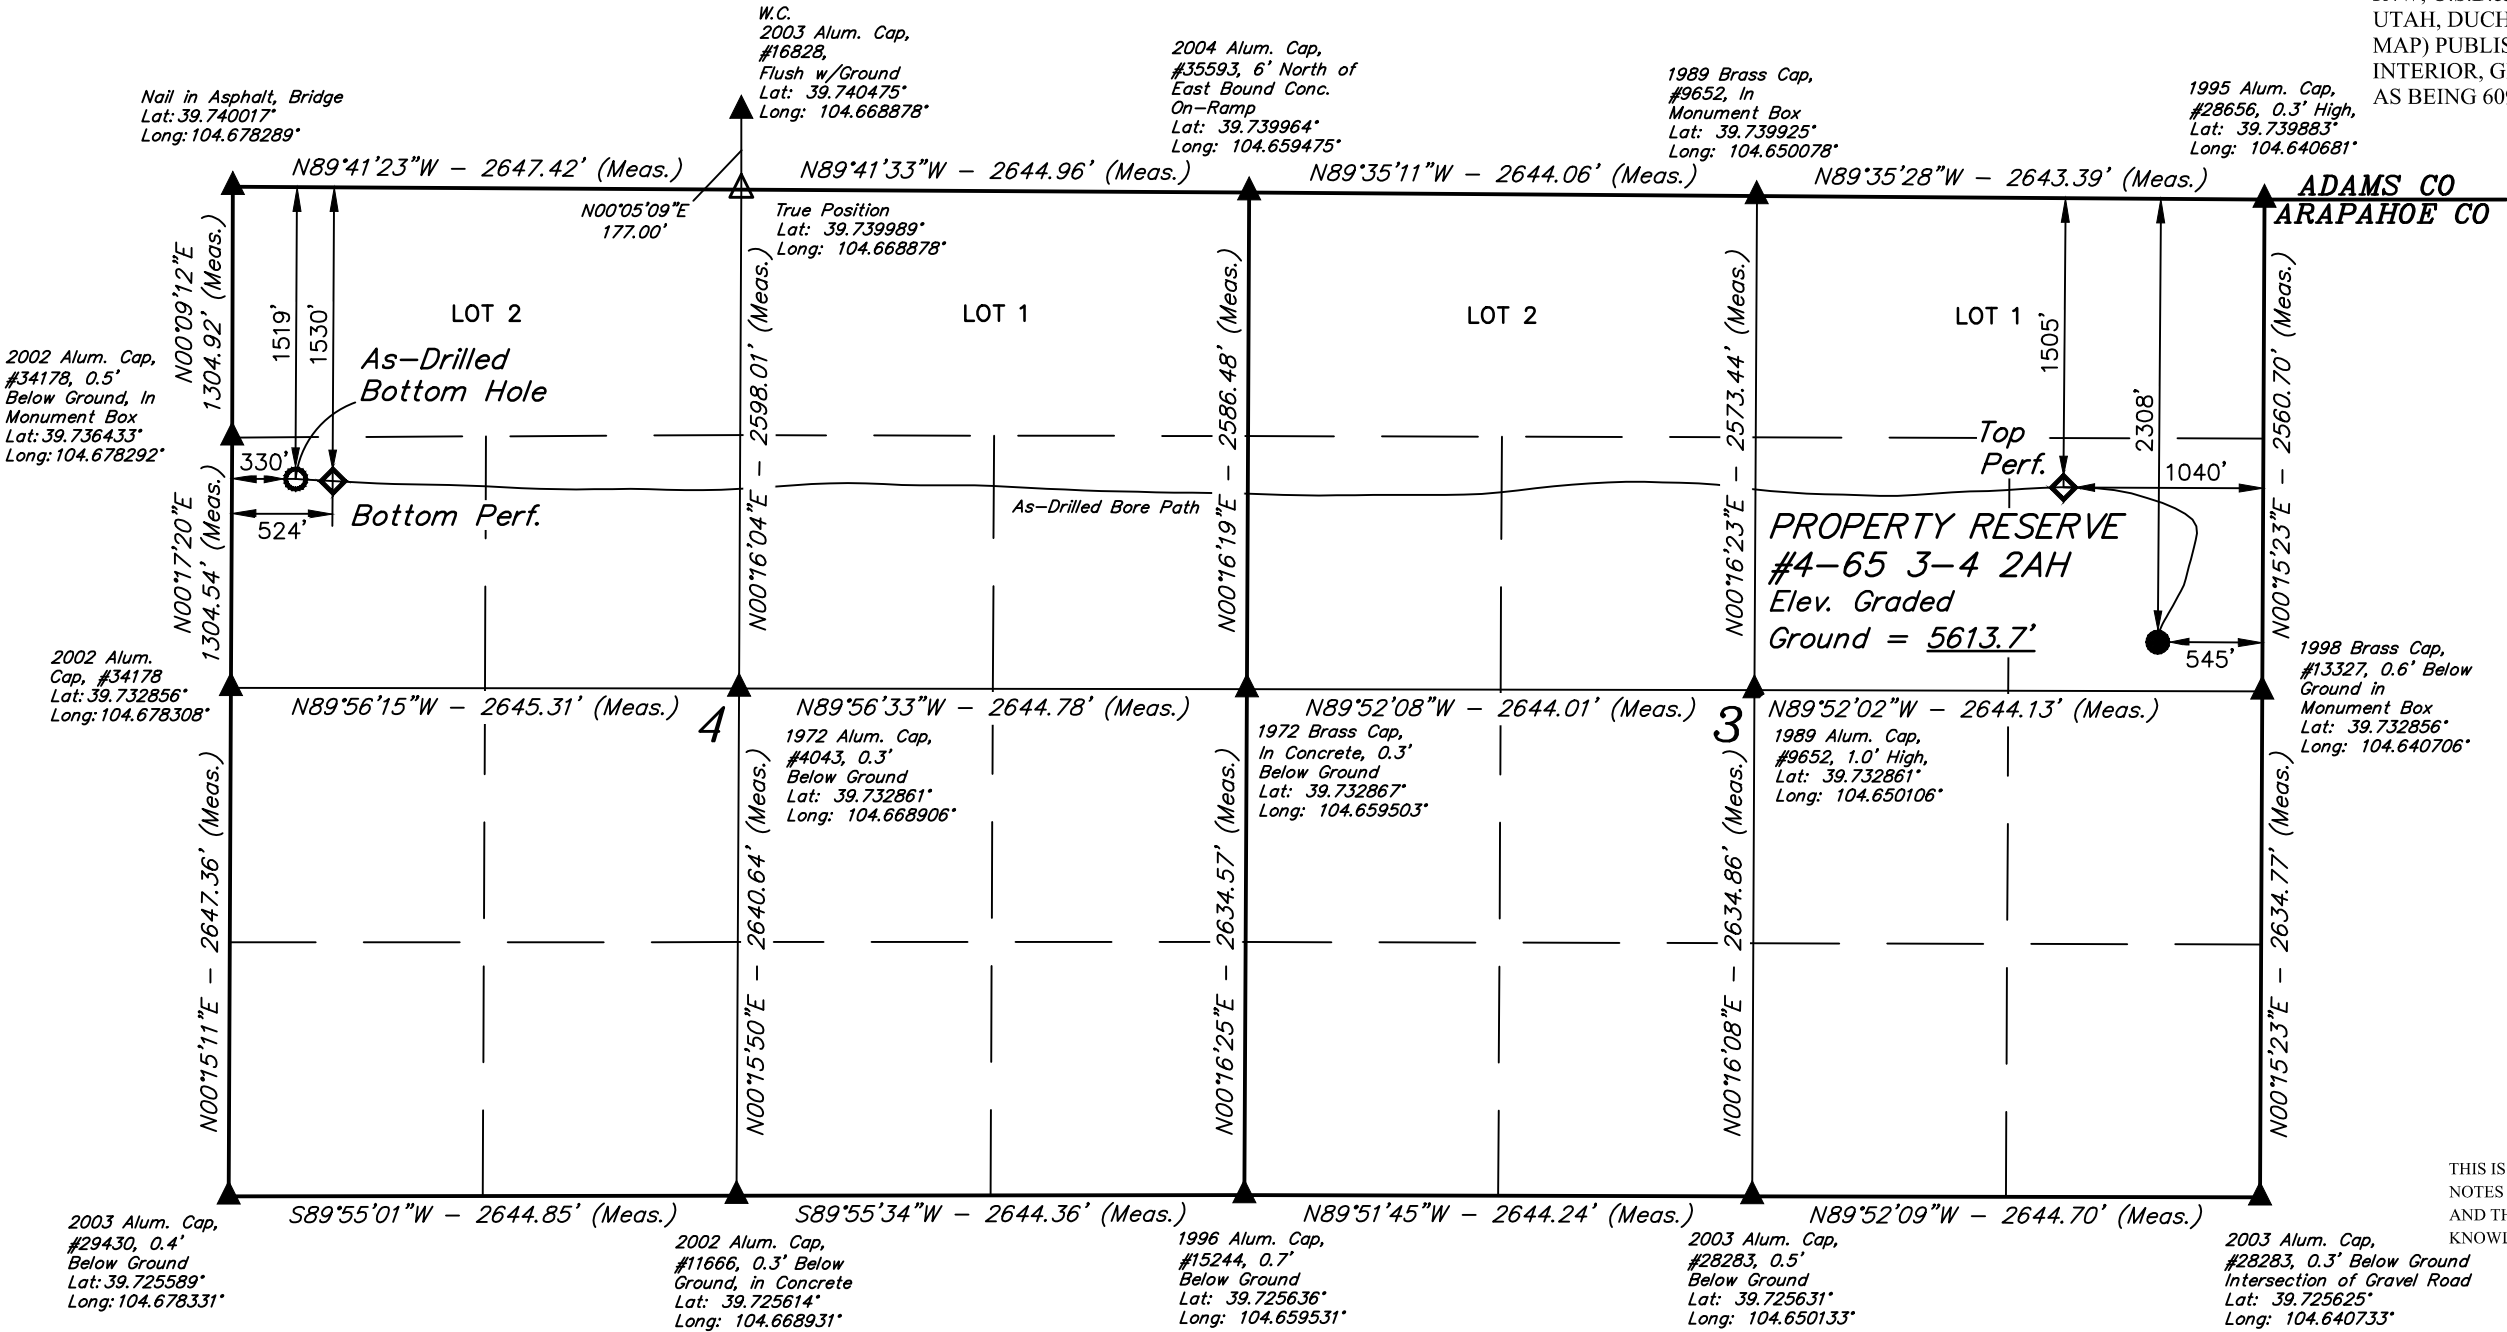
UTAH, DUCH
MAP) PUBLIS
INTERIOR, G
AS BEING 60

W.C.
2003 Alum. Cap, #16828, Flush w/Ground
Lat: 39.740475°
Long: 104.668878°

2004 Alum. Cap, #35593, 6' North of East Bound Conc. On–Ramp
Lat: 39.739964°
Long: 104.659475°

1989 Brass Cap, #9652, In Monument Box
Lat: 39.739925°
Long: 104.650078°

1995 Alum. Cap, #28656, 0.3' High,
Lat: 39.739883°
Long: 104.640681°

Nail in Asphalt, Bridge
Lat: 39.740017°
Long: 104.678289°

N89°41'23"W – 2647.42' (Meas.)
N89°41'33"W – 2644.96' (Meas.)
N89°35'11"W – 2644.06' (Meas.)
N89°35'28"W – 2643.39' (Meas.)

ADAMS CO
ARAPAHOE CO

N00°05'09"E
177.00'

True Position
Lat: 39.739989°
Long: 104.668878°

N00°09'12"E
1304.92' (Meas.)

1519'
1530'

LOT 2
LOT 1
LOT 2
LOT 1

N00°16'04"E – 2598.01' (Meas.)
N00°16'19"E – 2586.48' (Meas.)
N00°16'23"E – 2573.44' (Meas.)
N00°15'23"E – 2560.70' (Meas.)

1505'
2308'

2002 Alum. Cap, #34178, 0.5' Below Ground, In Monument Box
Lat: 39.736433°
Long: 104.678292°

As–Drilled
Bottom Hole

330'
524'
Bottom Perf.

As–Drilled Bore Path

Top
Perf.
1040'

N00°17'20"E
1304.54' (Meas.)

PROPERTY RESERVE
#4–65 3–4 2AH
Elev. Graded
Ground = 5613.7'

545'

2002 Alum. Cap, #34178
Lat: 39.732856°
Long: 104.678308°

1998 Brass Cap, #13327, 0.6' Below Ground in Monument Box
Lat: 39.732856°
Long: 104.640706°

N89°56'15"W – 2645.31' (Meas.)
4
N89°56'33"W – 2644.78' (Meas.)
N89°52'08"W – 2644.01' (Meas.)
3
N89°52'02"W – 2644.13' (Meas.)

1972 Alum. Cap, #4043, 0.3' Below Ground
Lat: 39.732861°
Long: 104.668906°

1972 Brass Cap, In Concrete, 0.3' Below Ground
Lat: 39.732867°
Long: 104.659503°

1989 Alum. Cap, #9652, 1.0' High,
Lat: 39.732861°
Long: 104.650106°

N00°15'11"E – 2647.36' (Meas.)
N00°15'50"E – 2640.64' (Meas.)
N00°16'25"E – 2634.57' (Meas.)
N00°16'08"E – 2634.86' (Meas.)
N00°15'23"E – 2634.77' (Meas.)

THIS IS
NOTES
AND TH
KNOWI

S89°55'01"W – 2644.85' (Meas.)
S89°55'34"W – 2644.36' (Meas.)
N89°51'45"W – 2644.24' (Meas.)
N89°52'09"W – 2644.70' (Meas.)

2003 Alum. Cap, #29430, 0.4' Below Ground
Lat: 39.725589°
Long: 104.678331°

2002 Alum. Cap, #11666, 0.3' Below Ground, in Concrete
Lat: 39.725614°
Long: 104.668931°

1996 Alum. Cap, #15244, 0.7' Below Ground
Lat: 39.725636°
Long: 104.659531°

2003 Alum. Cap, #28283, 0.5' Below Ground
Lat: 39.725631°
Long: 104.650133°

2003 Alum. Cap, #28283, 0.3' Below Ground Intersection of Gravel Road
Lat: 39.725625°
Long: 104.640733°